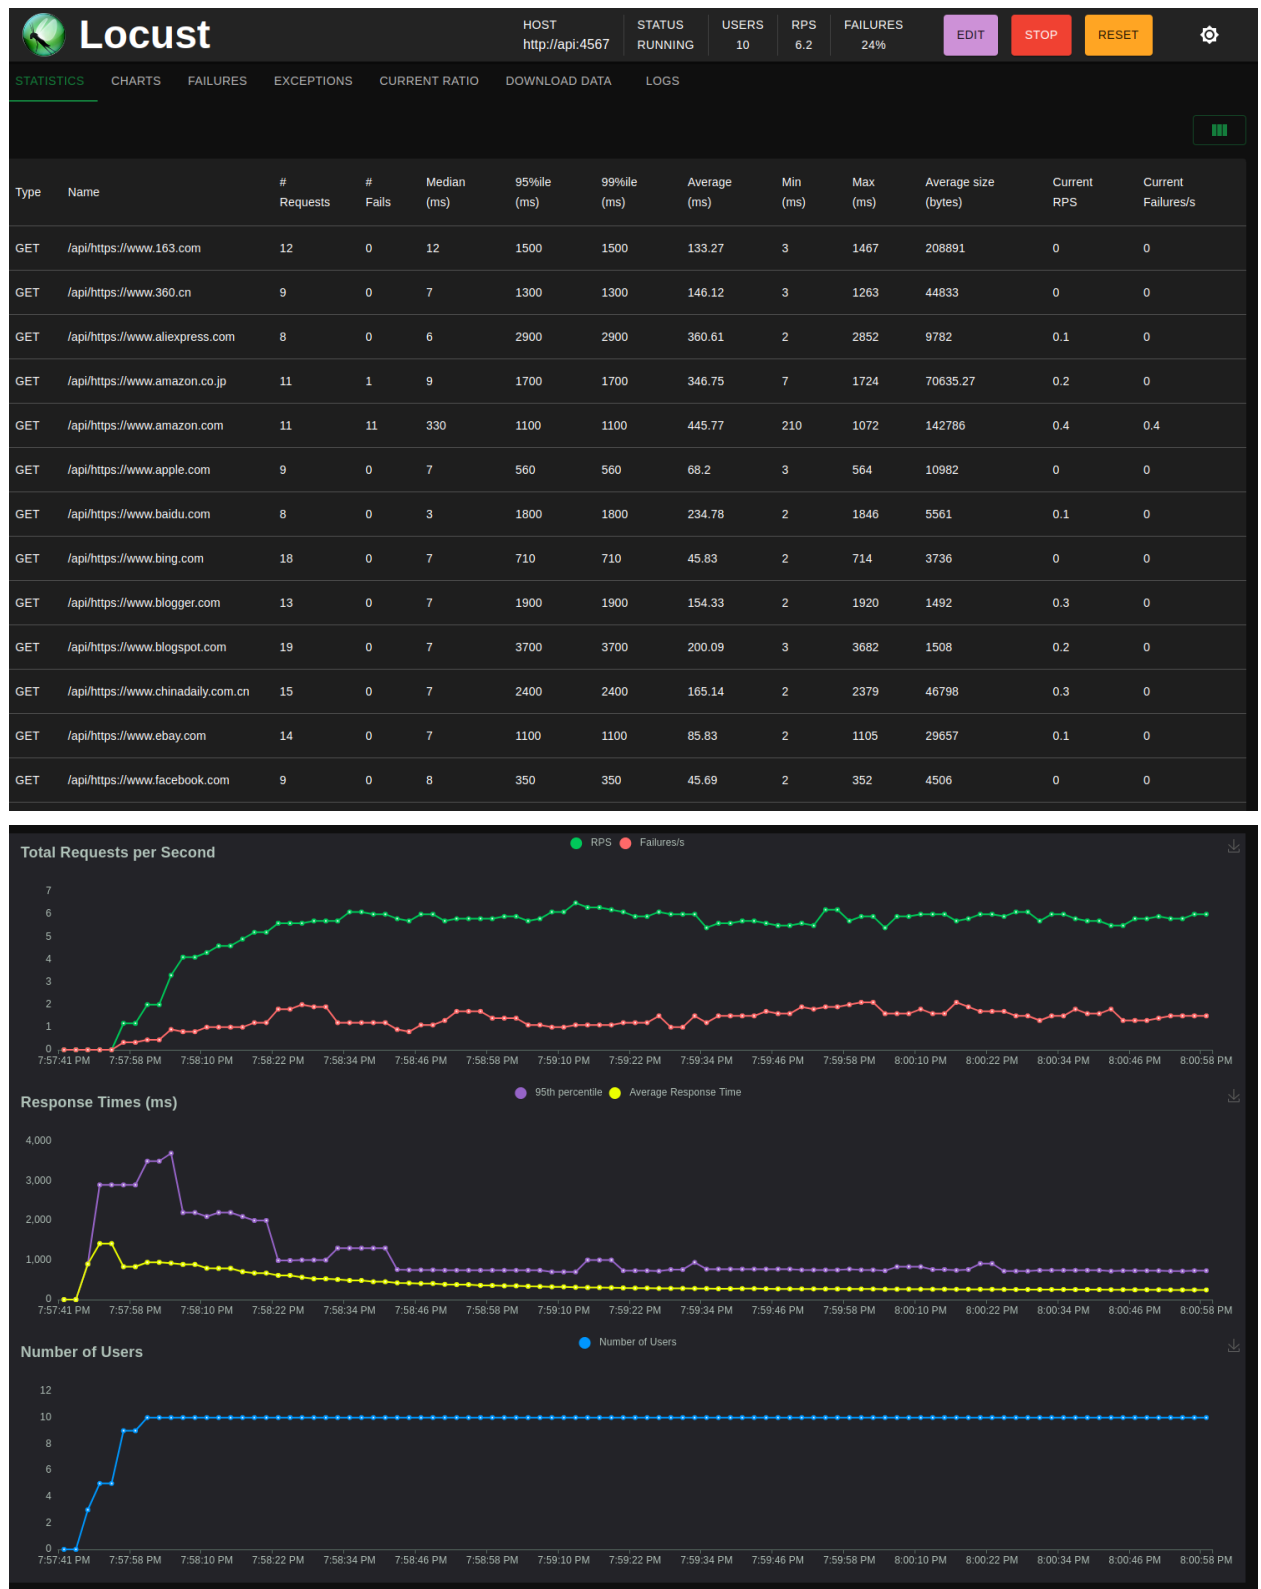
Locust

HOST http://api:4567 | STATUS RUNNING | USERS 10 | RPS 6.2 | FAILURES 24%

EDIT STOP RESET

STATISTICS CHARTS FAILURES EXCEPTIONS CURRENT RATIO DOWNLOAD DATA LOGS

| Type | Name | # Requests | # Fails | Median (ms) | 95%ile (ms) | 99%ile (ms) | Average (ms) | Min (ms) | Max (ms) | Average size (bytes) | Current RPS | Current Failures/s |
|---|---|---|---|---|---|---|---|---|---|---|---|---|
| GET | /api/https://www.163.com | 12 | 0 | 12 | 1500 | 1500 | 133.27 | 3 | 1467 | 208891 | 0 | 0 |
| GET | /api/https://www.360.cn | 9 | 0 | 7 | 1300 | 1300 | 146.12 | 3 | 1263 | 44833 | 0 | 0 |
| GET | /api/https://www.aliexpress.com | 8 | 0 | 6 | 2900 | 2900 | 360.61 | 2 | 2852 | 9782 | 0.1 | 0 |
| GET | /api/https://www.amazon.co.jp | 11 | 1 | 9 | 1700 | 1700 | 346.75 | 7 | 1724 | 70635.27 | 0.2 | 0 |
| GET | /api/https://www.amazon.com | 11 | 11 | 330 | 1100 | 1100 | 445.77 | 210 | 1072 | 142786 | 0.4 | 0.4 |
| GET | /api/https://www.apple.com | 9 | 0 | 7 | 560 | 560 | 68.2 | 3 | 564 | 10982 | 0 | 0 |
| GET | /api/https://www.baidu.com | 8 | 0 | 3 | 1800 | 1800 | 234.78 | 2 | 1846 | 5561 | 0.1 | 0 |
| GET | /api/https://www.bing.com | 18 | 0 | 7 | 710 | 710 | 45.83 | 2 | 714 | 3736 | 0 | 0 |
| GET | /api/https://www.blogger.com | 13 | 0 | 7 | 1900 | 1900 | 154.33 | 2 | 1920 | 1492 | 0.3 | 0 |
| GET | /api/https://www.blogspot.com | 19 | 0 | 7 | 3700 | 3700 | 200.09 | 3 | 3682 | 1508 | 0.2 | 0 |
| GET | /api/https://www.chinadaily.com.cn | 15 | 0 | 7 | 2400 | 2400 | 165.14 | 2 | 2379 | 46798 | 0.3 | 0 |
| GET | /api/https://www.ebay.com | 14 | 0 | 7 | 1100 | 1100 | 85.83 | 2 | 1105 | 29657 | 0.1 | 0 |
| GET | /api/https://www.facebook.com | 9 | 0 | 8 | 350 | 350 | 45.69 | 2 | 352 | 4506 | 0 | 0 |

Total Requests per Second
RPS Failures/s
7 6 5 4 3 2 1 0
7:57:41 PM 7:57:58 PM 7:58:10 PM 7:58:22 PM 7:58:34 PM 7:58:46 PM 7:58:58 PM 7:59:10 PM 7:59:22 PM 7:59:34 PM 7:59:46 PM 7:59:58 PM 8:00:10 PM 8:00:22 PM 8:00:34 PM 8:00:46 PM 8:00:58 PM

Response Times (ms)
95th percentile Average Response Time
4,000 3,000 2,000 1,000 0
7:57:41 PM 7:57:58 PM 7:58:10 PM 7:58:22 PM 7:58:34 PM 7:58:46 PM 7:58:58 PM 7:59:10 PM 7:59:22 PM 7:59:34 PM 7:59:46 PM 7:59:58 PM 8:00:10 PM 8:00:22 PM 8:00:34 PM 8:00:46 PM 8:00:58 PM

Number of Users
Number of Users
12 10 8 6 4 2 0
7:57:41 PM 7:57:58 PM 7:58:10 PM 7:58:22 PM 7:58:34 PM 7:58:46 PM 7:58:58 PM 7:59:10 PM 7:59:22 PM 7:59:34 PM 7:59:46 PM 7:59:58 PM 8:00:10 PM 8:00:22 PM 8:00:34 PM 8:00:46 PM 8:00:58 PM